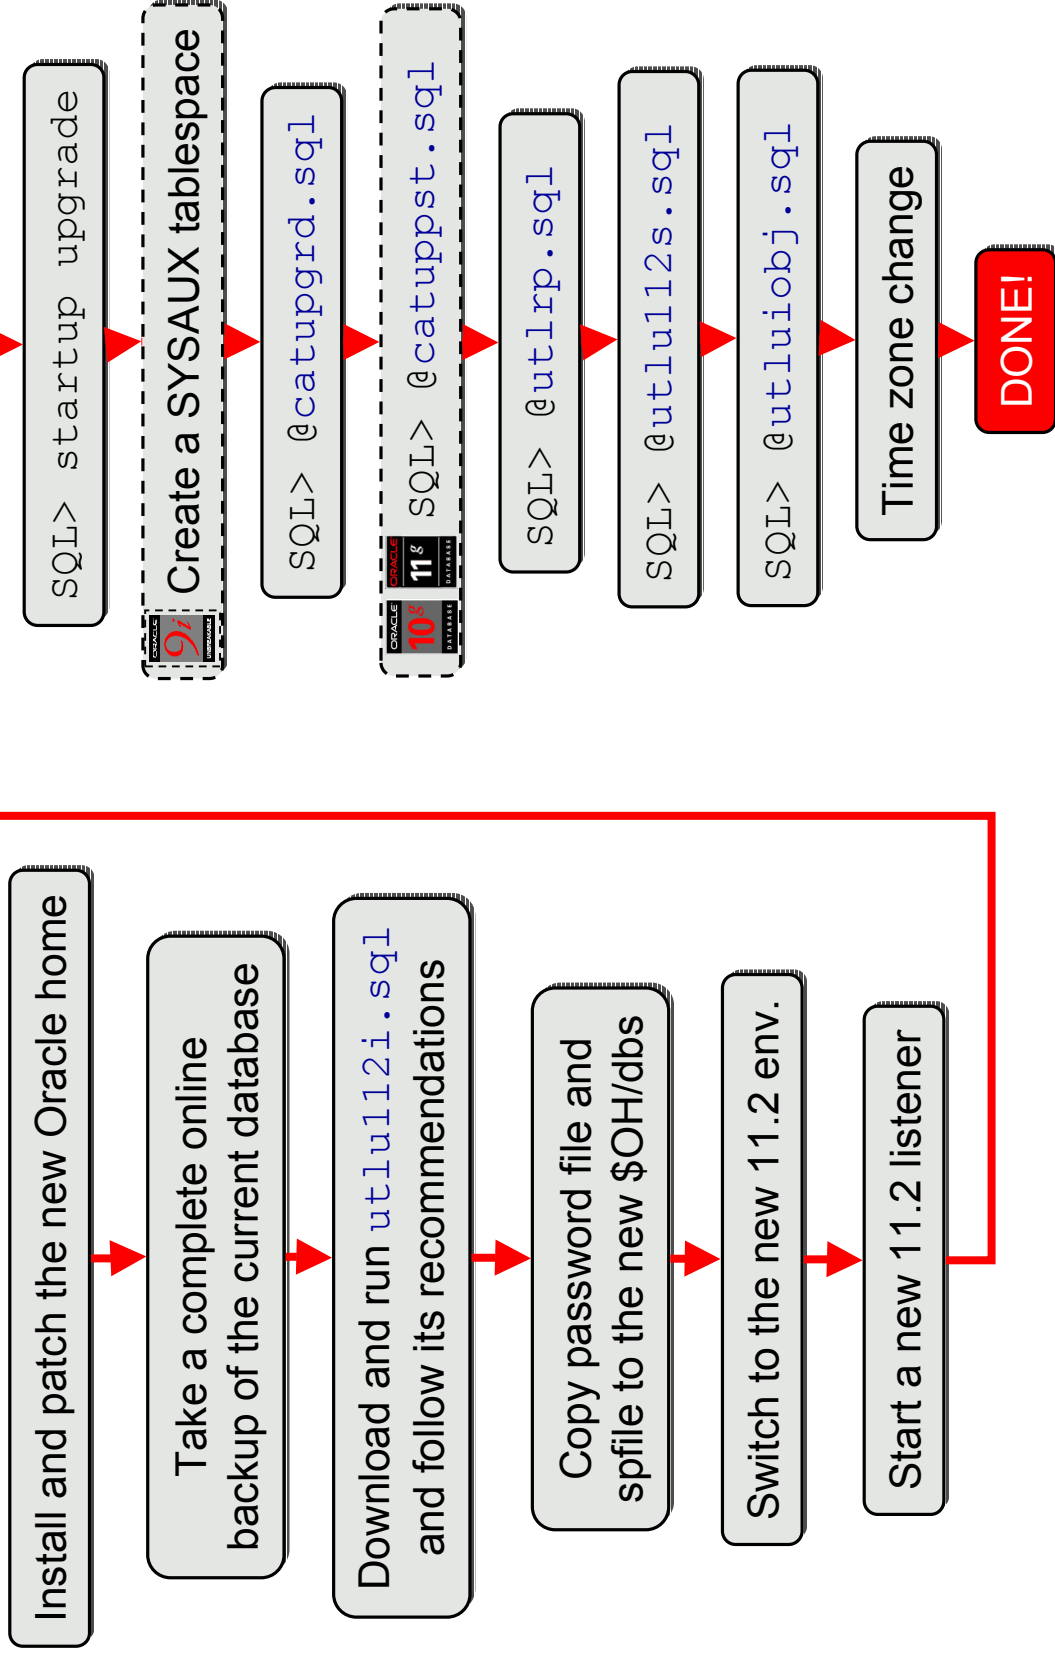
Install and patch the new Oracle home

Take a complete online backup of the current database

Download and run utlu112i.sql and follow its recommendations

Copy password file and spfile to the new $OH/dbs

Switch to the new 11.2 env.

Start a new 11.2 listener

SQL> startup upgrade

ORACLE 9i UPGRADABLE

Create a SYSAUX tablespace

SQL> @catupgrd.sql

ORACLE 10g DATABASE ORACLE 11g DATABASE

SQL> @catuppst.sql

SQL> @utlrp.sql

SQL> @utlu112s.sql

SQL> @utluiobj.sql

Time zone change

DONE!